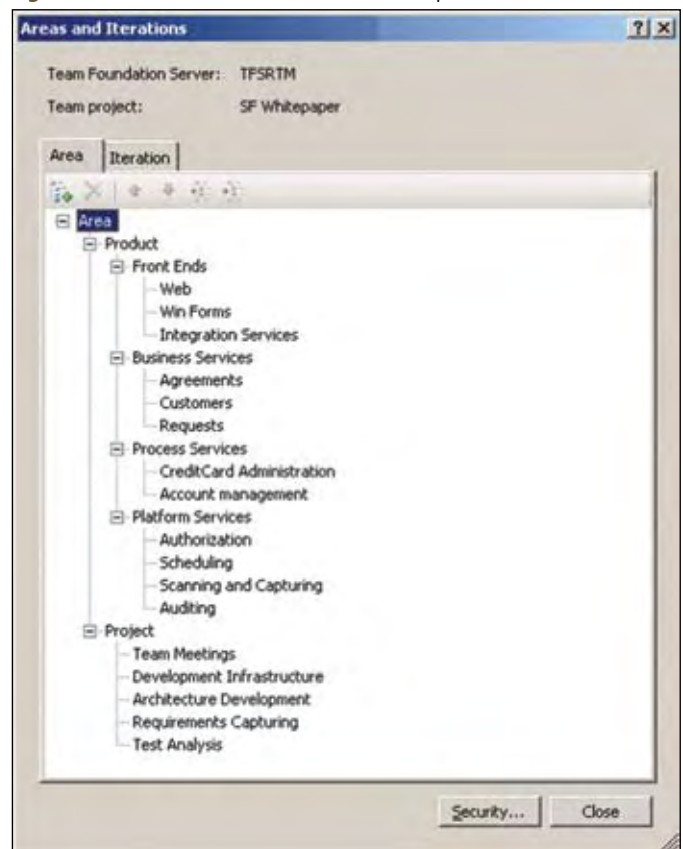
Areas and Iterations

? X

Team Foundation Server: TFSRTM

Team project: SF Whitepaper

Area | Iteration

Area
Product
Front Ends
Web
Win Forms
Integration Services
Business Services
Agreements
Customers
Requests
Process Services
CreditCard Administration
Account management
Platform Services
Authorization
Scheduling
Scanning and Capturing
Auditing
Project
Team Meetings
Development Infrastructure
Architecture Development
Requirements Capturing
Test Analysis

Security... Close